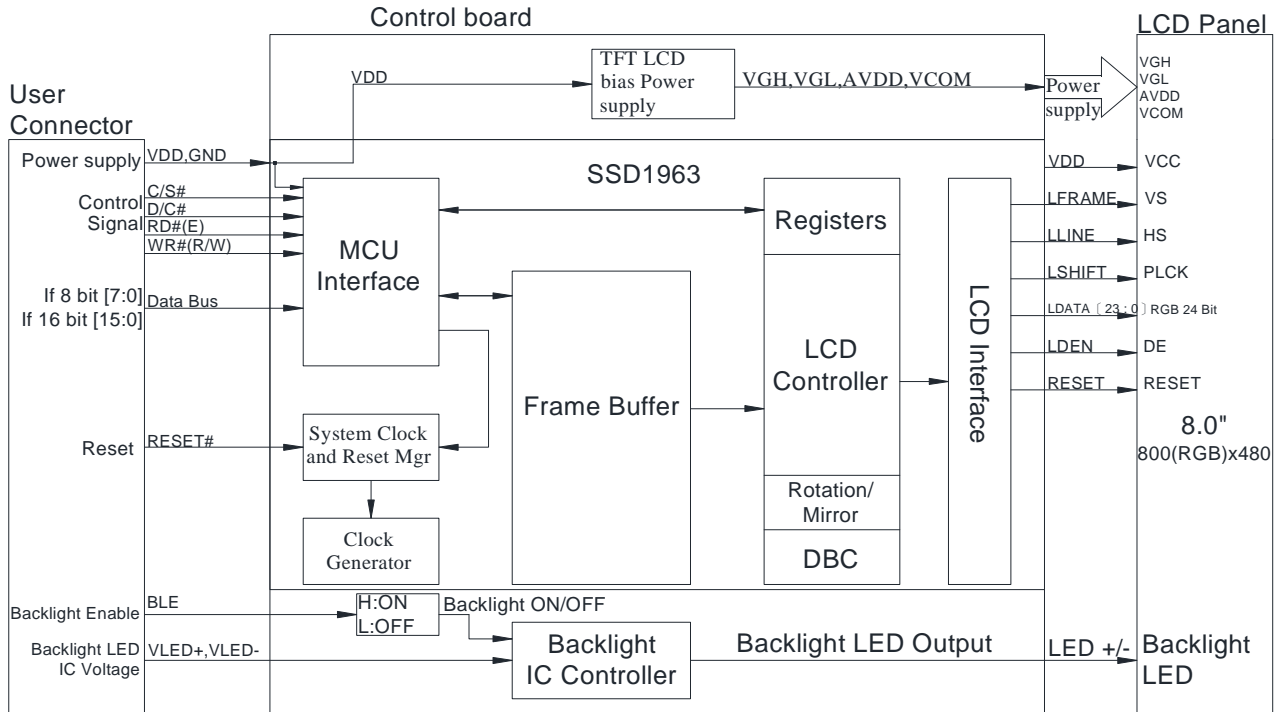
Control board

LCD Panel

User Connector

VDD

TFT LCD bias Power supply

VGH,VGL,AVDD,VCOM

Power supply

VGH
VGL
AVDD
VCOM

Power supply VDD,GND

SSD1963

VDD VCC

Control Signal
C/S#
D/C#
RD#(E)
WR#(R/W)

MCU Interface

Registers

LFRAME VS

LLINE HS

LSHIFT PLCK

If 8 bit [7:0]
If 16 bit [15:0]
Data Bus

LDATA〔23：0〕RGB 24 Bit

LCD Controller

LCD Interface

LDEN DE

RESET RESET

Frame Buffer

8.0"
800(RGB)x480

Reset RESET#

System Clock and Reset Mgr

Rotation/ Mirror

Clock Generator

DBC

Backlight Enable BLE

H:ON
L:OFF

Backlight ON/OFF

Backlight LED IC Voltage VLED+,VLED-

Backlight IC Controller

Backlight LED Output

LED +/-

Backlight LED